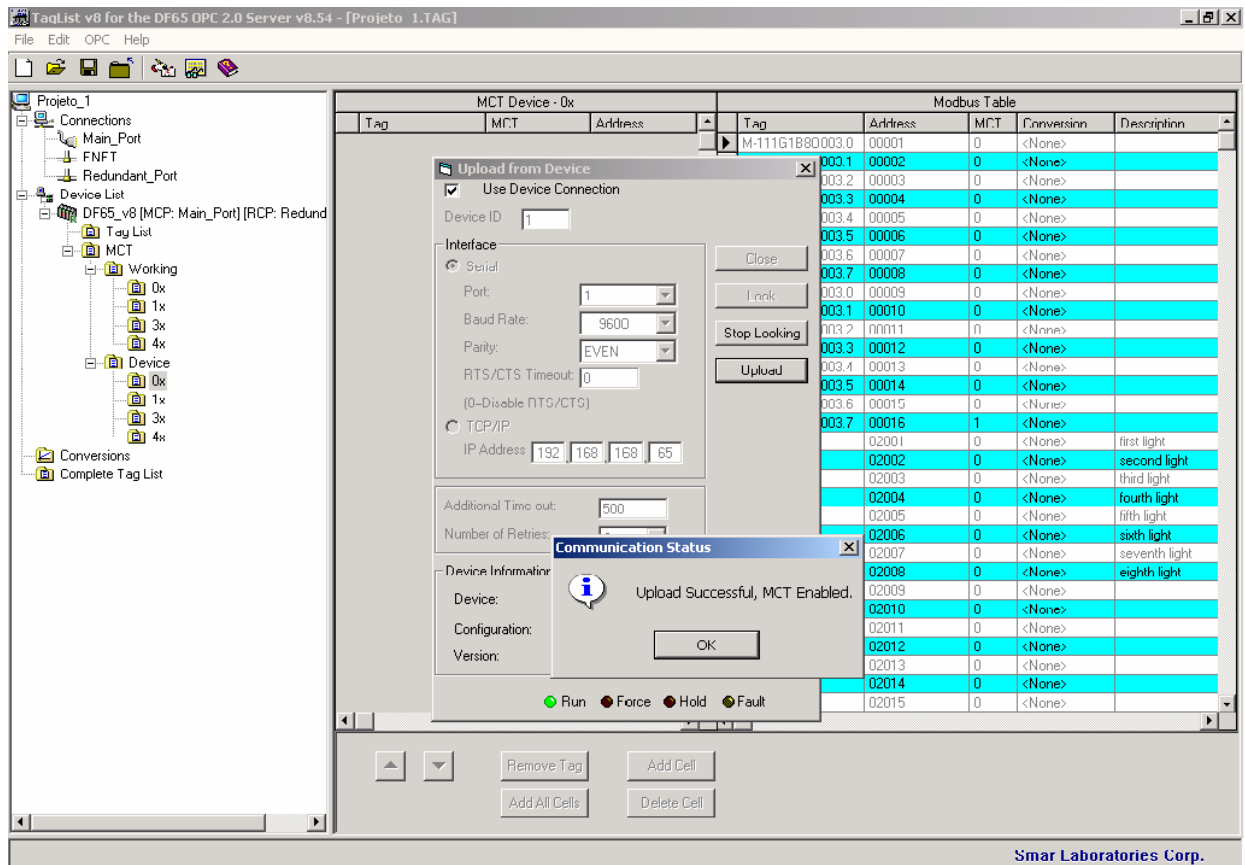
TagList v8 for the DF65 OPC 2.0 Server v8.54 - [Projeto_1.TAG]

File Edit OPC Help

Projeto_1
Connections
Main_Port
FNET
Redundant_Port
Device List
DF65_v8 [MCP: Main_Port] [RCP: Redund
Tag List
MCT
Working
0x
1x
3x
4x
Device
0x
1x
3x
4x
Conversions
Complete Tag List

MCT Device - 0x

| Tag | MCT | Address |
|---|---|---|

Modbus Table

| Tag | Address | MCT | Conversion | Description |
|---|---|---|---|---|
| M-111G1B8D003.0 | 00001 | 0 | <None> | |
| 003.1 | 00002 | 0 | <None> | |
| 003.2 | 00003 | 0 | <None> | |
| 003.3 | 00004 | 0 | <None> | |
| 003.4 | 00005 | 0 | <None> | |
| 003.5 | 00006 | 0 | <None> | |
| 003.6 | 00007 | 0 | <None> | |
| 003.7 | 00008 | 0 | <None> | |
| 003.0 | 00009 | 0 | <None> | |
| 003.1 | 00010 | 0 | <None> | |
| 003.2 | 00011 | 0 | <None> | |
| 003.3 | 00012 | 0 | <None> | |
| 003.4 | 00013 | 0 | <None> | |
| 003.5 | 00014 | 0 | <None> | |
| 003.6 | 00015 | 0 | <None> | |
| 003.7 | 00016 | 1 | <None> | |
| | 02001 | 0 | <None> | first light |
| | 02002 | 0 | <None> | second light |
| | 02003 | 0 | <None> | third light |
| | 02004 | 0 | <None> | fourth light |
| | 02005 | 0 | <None> | fifth light |
| | 02006 | 0 | <None> | sixth light |
| | 02007 | 0 | <None> | seventh light |
| | 02008 | 0 | <None> | eighth light |
| | 02009 | 0 | <None> | |
| | 02010 | 0 | <None> | |
| | 02011 | 0 | <None> | |
| | 02012 | 0 | <None> | |
| | 02013 | 0 | <None> | |
| | 02014 | 0 | <None> | |
| | 02015 | 0 | <None> | |

Upload from Device
Use Device Connection
Device ID 1
Interface
Serial
Port: 1
Baud Rate: 9600
Parity: EVEN
RTS/CTS Timeout: 0
(0-Disable RTS/CTS)
TCP/IP
IP Address 192 168 168 65
Close
Look
Stop Looking
Upload
Additional Time out: 500
Number of Retries:
Device Information
Device:
Configuration:
Version:
Run Force Hold Fault

Communication Status
Upload Successful, MCT Enabled.
OK

Remove Tag
Add Cell
Add All Cells
Delete Cell

Smar Laboratories Corp.